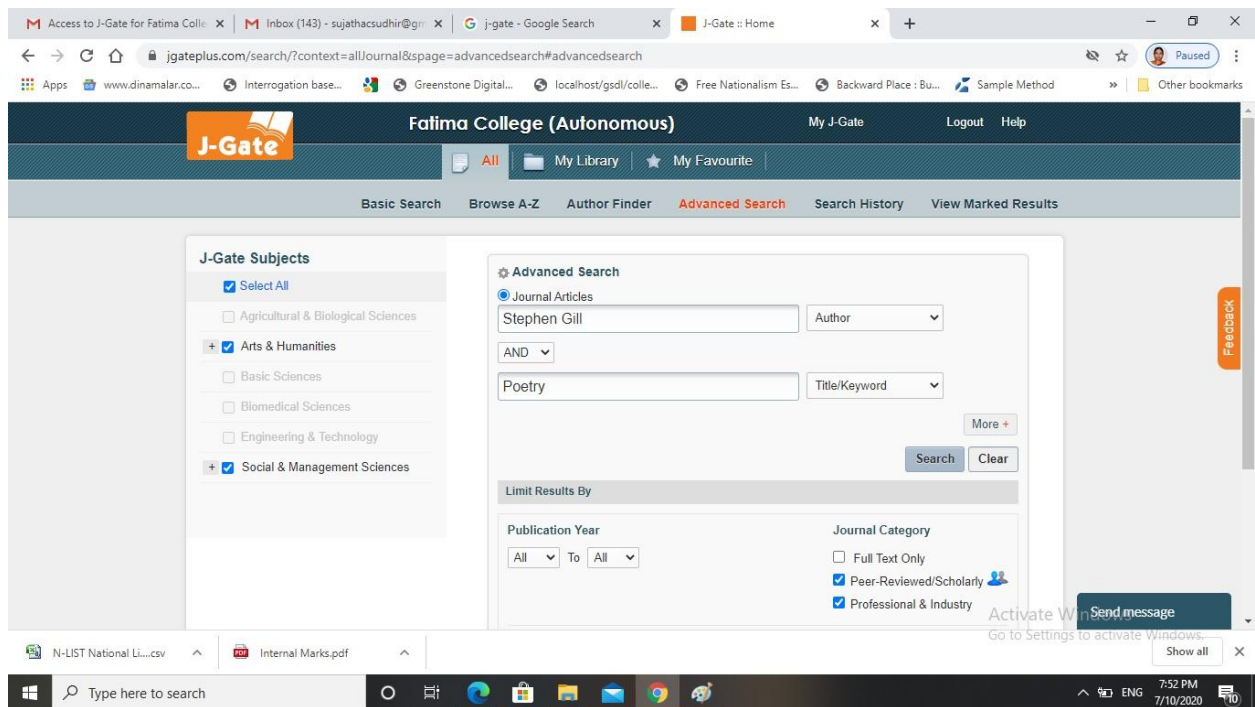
Access to J-Gate for Fatima Colle × | Inbox (143) - sujathacsudhir@gm × | j-gate - Google Search × | J-Gate :: Home × +

jgateplus.com/search/?context=allJournal&spage=advancedsearch#advancedsearch

Paused

Apps www.dinamalar.co... Interrogation base... Greenstone Digital... localhost/gsdl/colle... Free Nationalism Es... Backward Place : Bu... Sample Method » Other bookmarks

J-Gate

Fatima College (Autonomous)

My J-Gate Logout Help

All | My Library | My Favourite

Basic Search Browse A-Z Author Finder Advanced Search Search History View Marked Results

J-Gate Subjects

Select All

Agricultural & Biological Sciences

+ Arts & Humanities

Basic Sciences

Biomedical Sciences

Engineering & Technology

+ Social & Management Sciences

Advanced Search

Journal Articles

Stephen Gill

Author

AND

Poetry

Title/Keyword

More +

Search Clear

Limit Results By

Publication Year

All To All

Journal Category

Full Text Only

Peer-Reviewed/Scholarly

Professional & Industry

Feedback

Activate Windows
Go to Settings to activate Windows.

Send message

N-LIST National Li....csv

Internal Marks.pdf

Show all

Type here to search

ENG 7:52 PM 7/10/2020